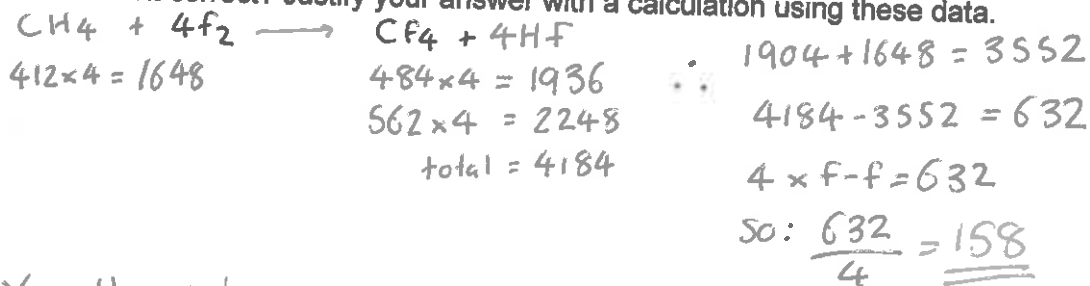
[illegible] correct? Justify your answer with a calculation using these data.

$CH_4 + 4F_2 \longrightarrow CF_4 + 4HF$

$412 \times 4 = 1648$

$484 \times 4 = 1936$
$562 \times 4 = 2248$
$total = 4184$

$1904 + 1648 = 3552$
$4184 - 3552 = 632$
$4 \times F-F = 632$
so: $\frac{632}{4} = 158$

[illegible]